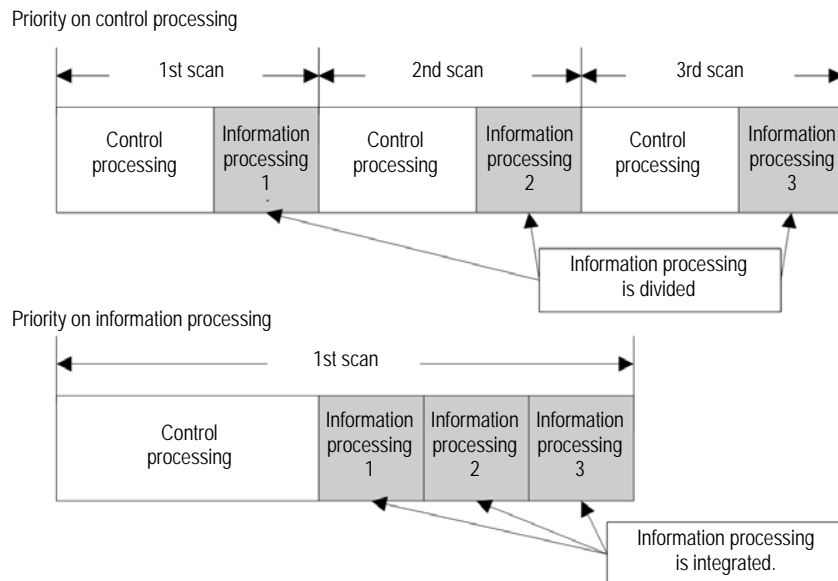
Priority on control processing

1st scan
2nd scan
3rd scan

Control processing
Information processing 1
Control processing
Information processing 2
Control processing
Information processing 3

Information processing is divided

Priority on information processing

1st scan

Control processing
Information processing 1
Information processing 2
Information processing 3

Information processing is integrated.